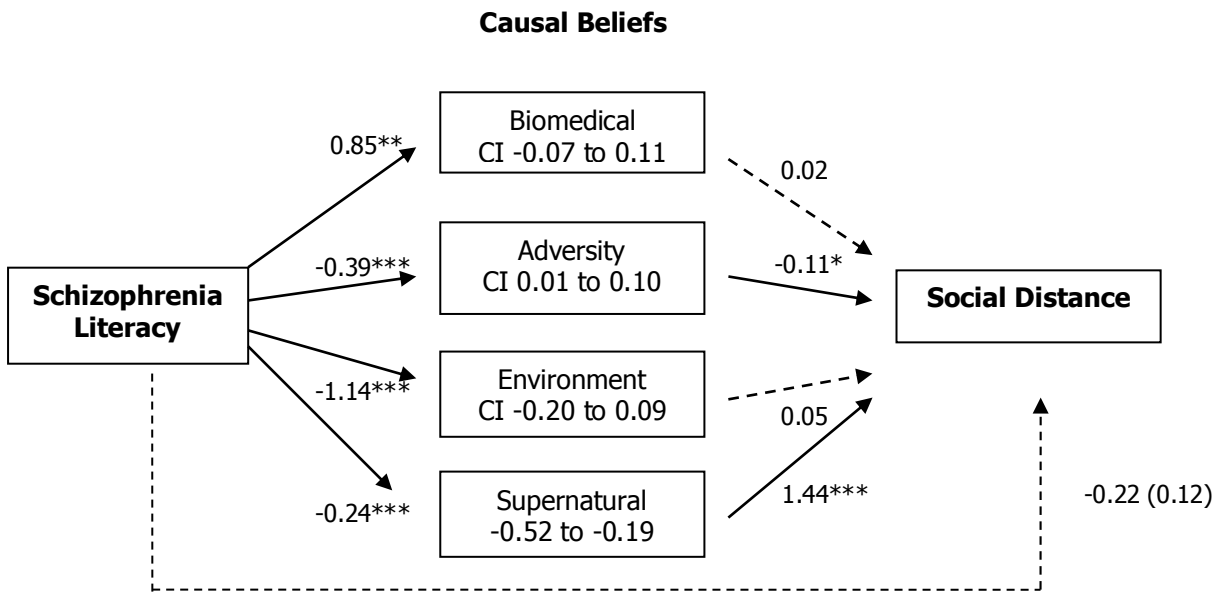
Causal Beliefs

Schizophrenia Literacy

0.85**

Biomedical
CI -0.07 to 0.11

0.02

-0.39***

Adversity
CI 0.01 to 0.10

-0.11*

Social Distance

-1.14***

Environment
CI -0.20 to 0.09

0.05

-0.24***

Supernatural
-0.52 to -0.19

1.44***

-0.22 (0.12)